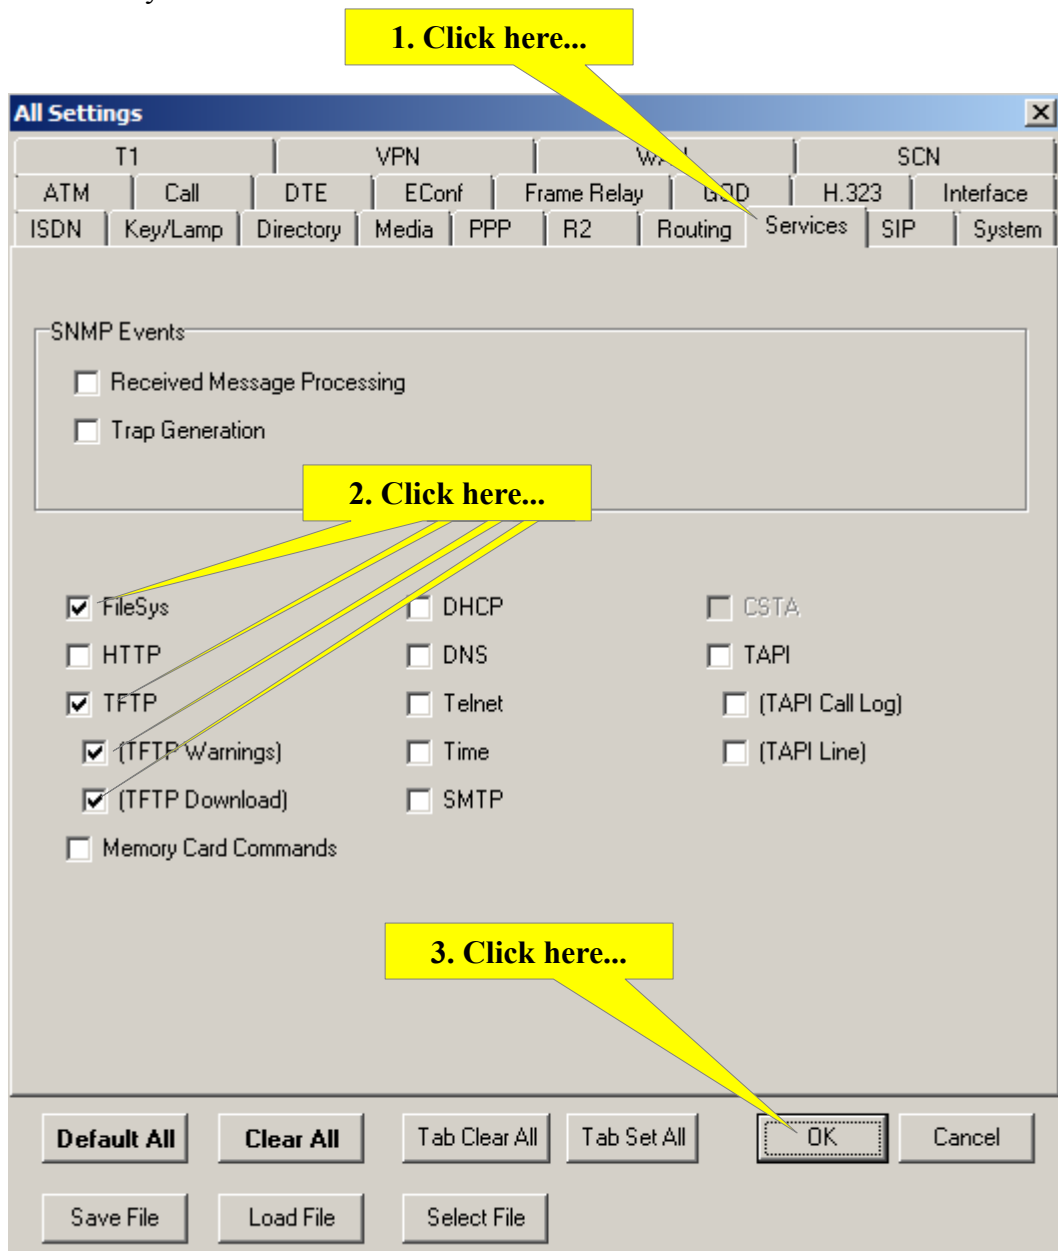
1. Click here...

All Settings

T1 | VPN | W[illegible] | SCN
ATM | Call | DTE | EConf | Frame Relay | G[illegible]D | H.323 | Interface
ISDN | Key/Lamp | Directory | Media | PPP | R2 | Routing | Services | SIP | System

SNMP Events
Received Message Processing
Trap Generation

2. Click here...

FileSys
HTTP
TFTP
(TFTP Warnings)
(TFTP Download)
Memory Card Commands

DHCP
DNS
Telnet
Time
SMTP

CSTA
TAPI
(TAPI Call Log)
(TAPI Line)

3. Click here...

Default All | Clear All | Tab Clear All | Tab Set All | OK | Cancel
Save File | Load File | Select File